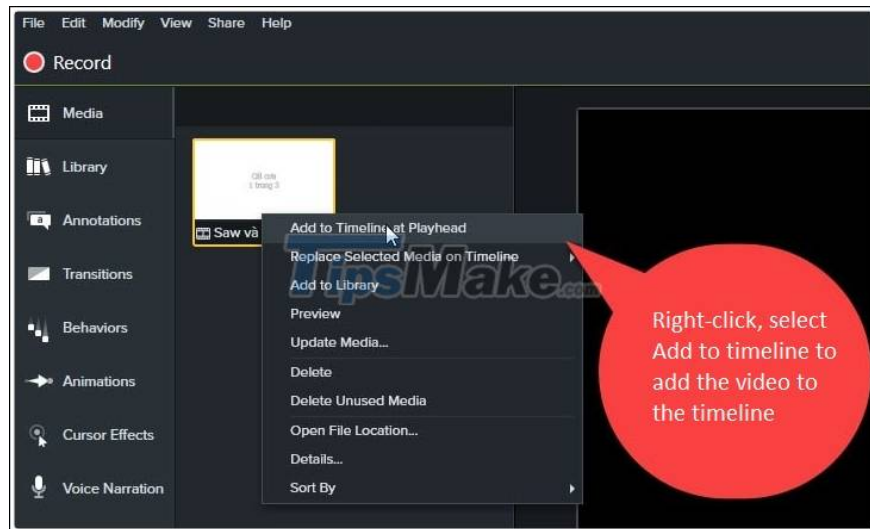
File Edit Modify View Share Help

Record

Media

Library

Annotations

Transitions

Behaviors

Animations

Cursor Effects

Voice Narration

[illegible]

Saw và

Add to Timeline at Playhead
Replace Selected Media on Timeline
Add to Library
Preview
Update Media...
Delete
Delete Unused Media
Open File Location...
Details...
Sort By

TipsMake.com

Right-click, select Add to timeline to add the video to the timeline